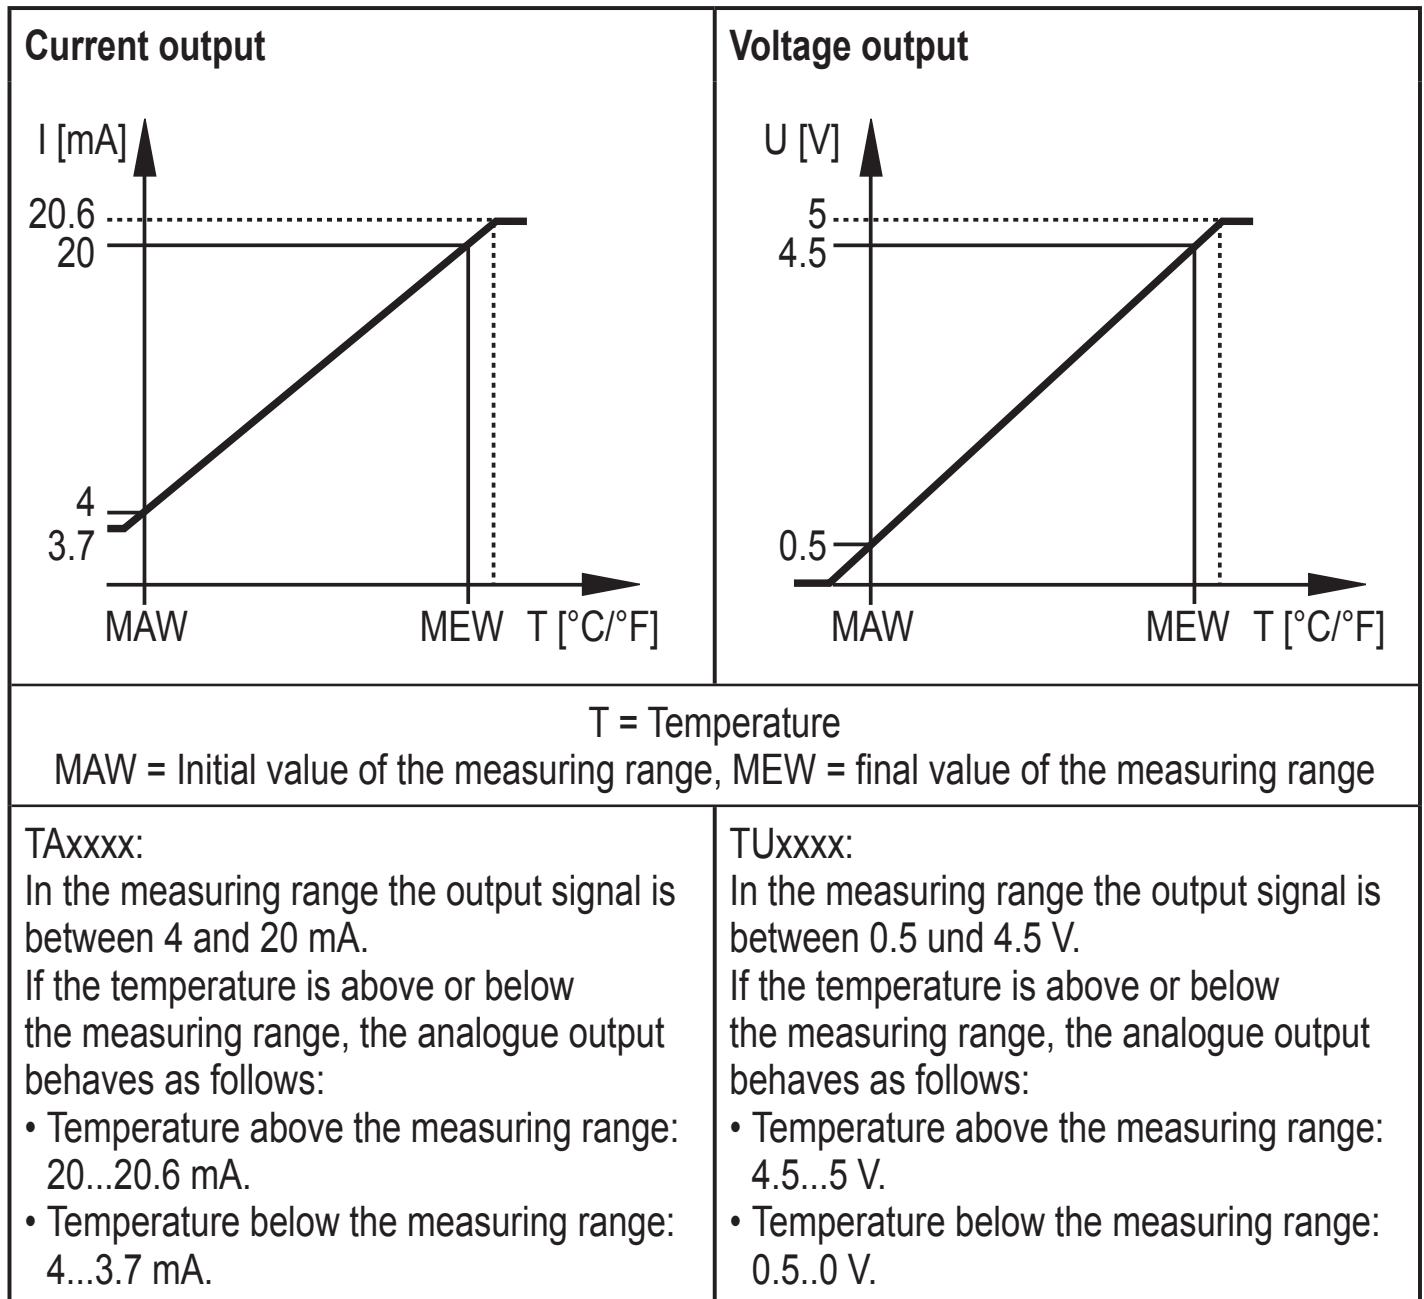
| Current output | Voltage output |
|---|---|
| I [mA] 20.6 20 4 3.7 MAW MEW T [°C/°F] | U [V] 5 4.5 0.5 MAW MEW T [°C/°F] |
| T = Temperature MAW = Initial value of the measuring range, MEW = final value of the measuring range | |
| TAxxxx: In the measuring range the output signal is between 4 and 20 mA. If the temperature is above or below the measuring range, the analogue output behaves as follows: • Temperature above the measuring range: 20...20.6 mA. • Temperature below the measuring range: 4...3.7 mA. | TUxxxx: In the measuring range the output signal is between 0.5 und 4.5 V. If the temperature is above or below the measuring range, the analogue output behaves as follows: • Temperature above the measuring range: 4.5...5 V. • Temperature below the measuring range: 0.5..0 V. |